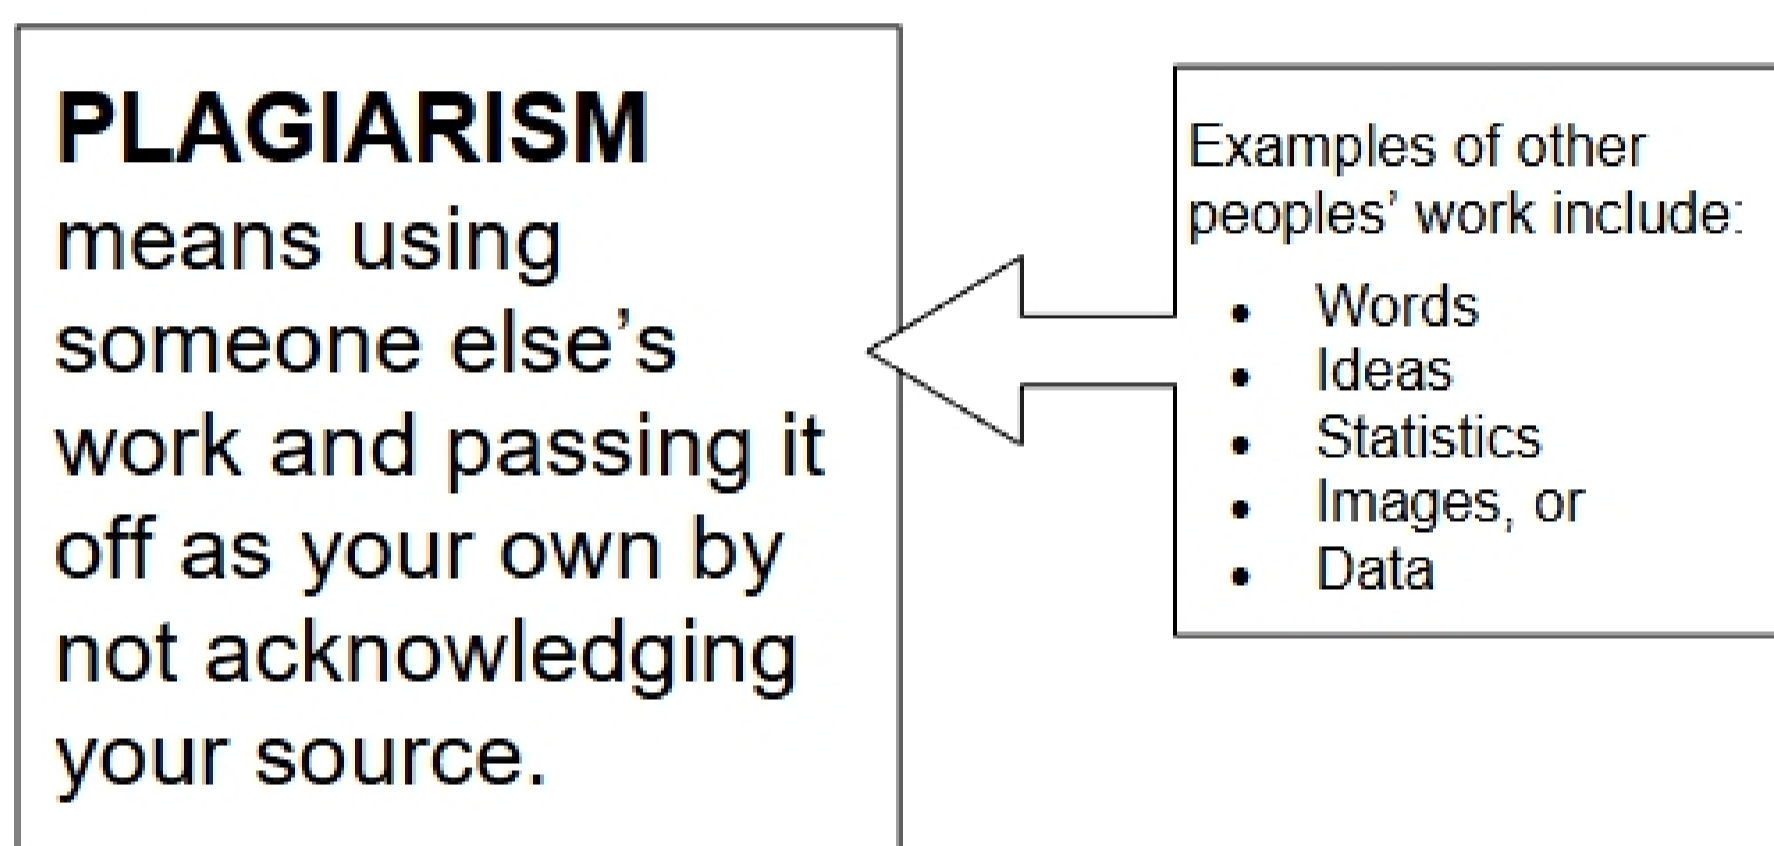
**PLAGIARISM** means using someone else's work and passing it off as your own by not acknowledging your source.

Examples of other peoples' work include:

- Words
- Ideas
- Statistics
- Images, or
- Data